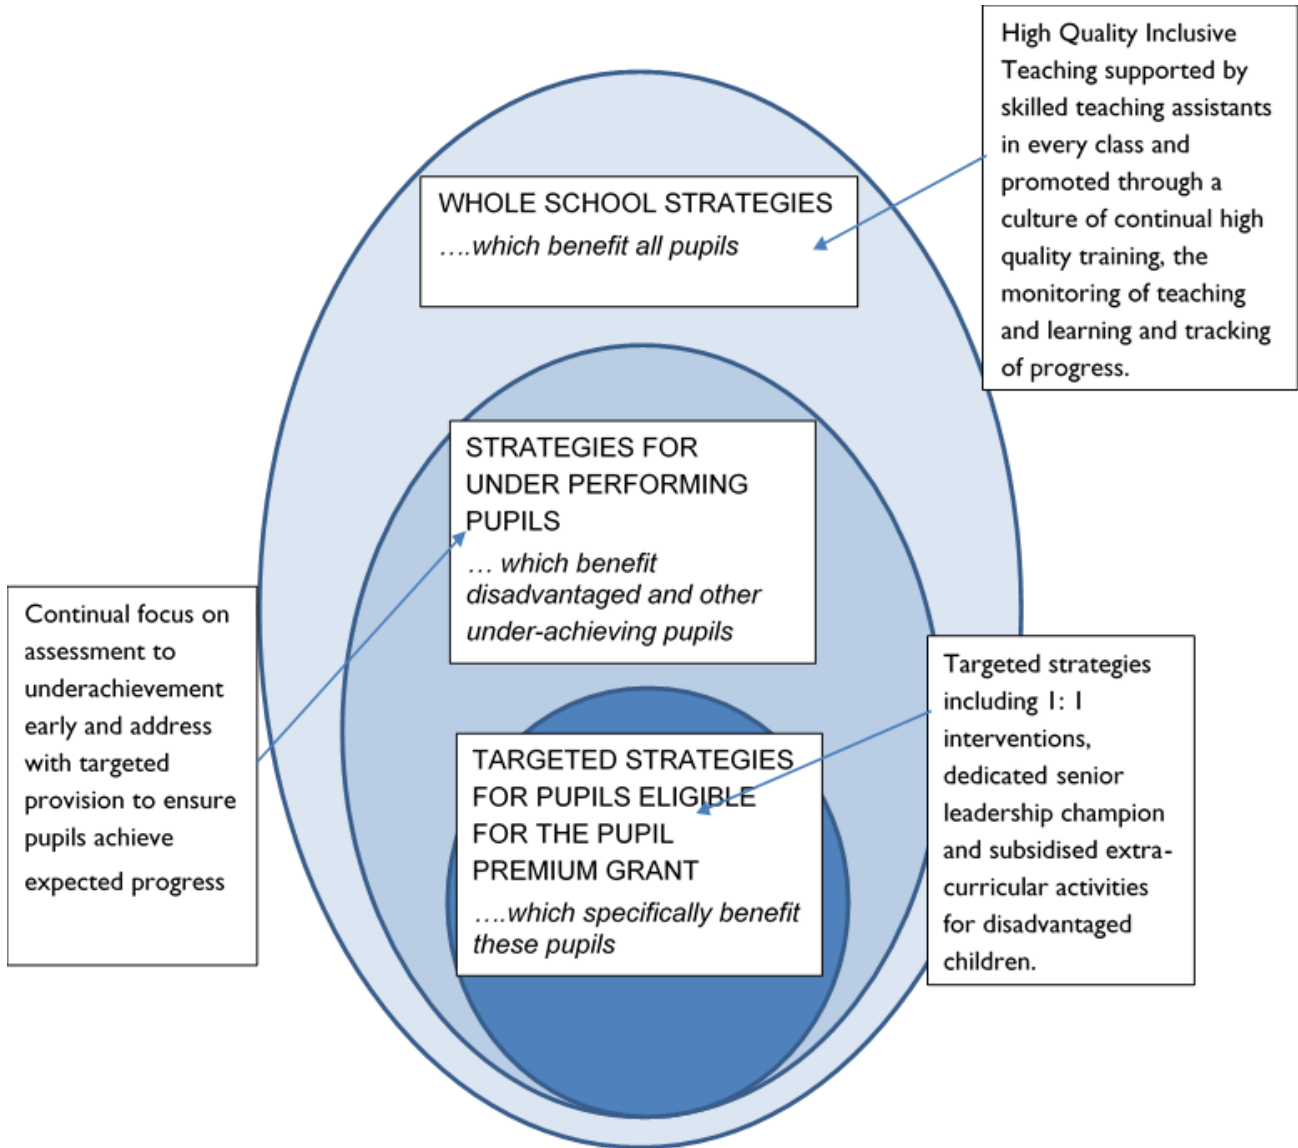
High Quality Inclusive Teaching supported by skilled teaching assistants in every class and promoted through a culture of continual high quality training, the monitoring of teaching and learning and tracking of progress.

WHOLE SCHOOL STRATEGIES
….which benefit all pupils

STRATEGIES FOR UNDER PERFORMING PUPILS
… which benefit disadvantaged and other under-achieving pupils

Continual focus on assessment to underachievement early and address with targeted provision to ensure pupils achieve expected progress

Targeted strategies including 1: 1 interventions, dedicated senior leadership champion and subsidised extra-curricular activities for disadvantaged children.

TARGETED STRATEGIES FOR PUPILS ELIGIBLE FOR THE PUPIL PREMIUM GRANT
….which specifically benefit these pupils